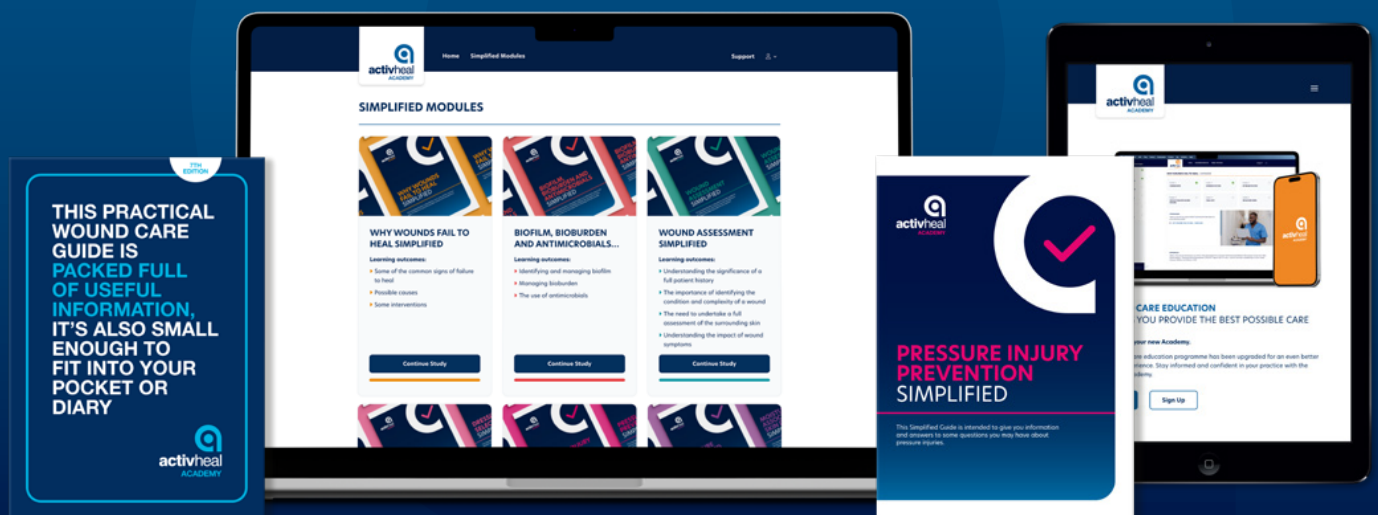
7TH EDITION

THIS PRACTICAL WOUND CARE GUIDE IS PACKED FULL OF USEFUL INFORMATION, IT'S ALSO SMALL ENOUGH TO FIT INTO YOUR POCKET OR DIARY

activheal ACADEMY

activheal ACADEMY

Home Simplified Modules

Support

SIMPLIFIED MODULES

WHY WOUNDS FAIL TO HEAL SIMPLIFIED

Learning outcomes:

Some of the common signs of failure to heal

Possible causes

Some interventions

Continue Study

BIOFILM, BIOBURDEN AND ANTIMICROBIALS...

Learning outcomes:

Identifying and managing biofilm

Managing bioburden

The use of antimicrobials

Continue Study

WOUND ASSESSMENT SIMPLIFIED

Learning outcomes:

Understanding the significance of a full patient history

The importance of identifying the condition and complexity of a wound

The need to undertake a full assessment of the surrounding skin

Understanding the impact of wound symptoms

Continue Study

activheal ACADEMY

PRESSURE INJURY PREVENTION SIMPLIFIED

This Simplified Guide is intended to give you information and answers to some questions you may have about pressure injuries.

activheal ACADEMY

CARE EDUCATION
YOU PROVIDE THE BEST POSSIBLE CARE

your new Academy.

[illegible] education programme has been upgraded for an even better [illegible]rience. Stay informed and confident in your practice with the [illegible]demy.

Sign Up